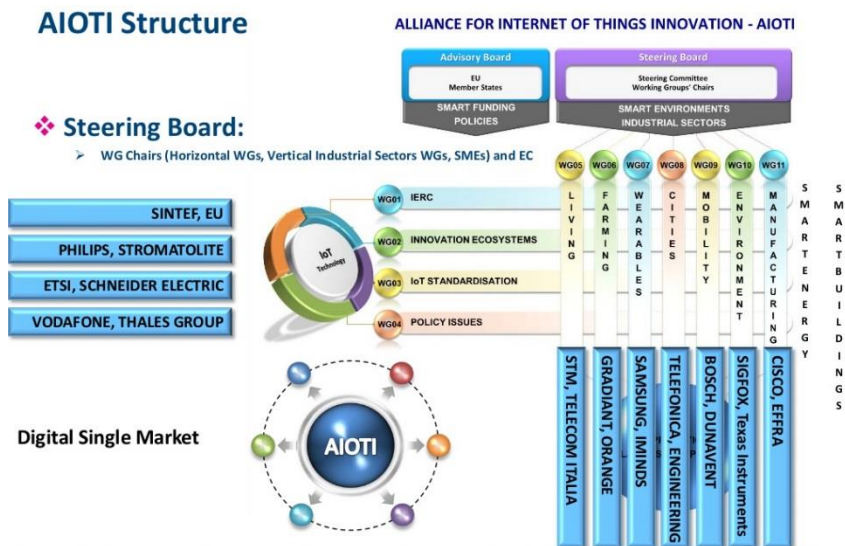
AIOTI Structure

ALLIANCE FOR INTERNET OF THINGS INNOVATION - AIOTI

Advisory Board

EU Member States

SMART FUNDING POLICIES

Steering Board

Steering Committee Working Groups' Chairs

SMART ENVIRONMENTS INDUSTRIAL SECTORS

❖ Steering Board:

➢ WG Chairs (Horizontal WGs, Vertical Industrial Sectors WGs, SMEs) and EC

SINTEF, EU

PHILIPS, STROMATOLITE

ETSI, SCHNEIDER ELECTRIC

VODAFONE, THALES GROUP

IoT Technology

WG01 IERC

WG02 INNOVATION ECOSYSTEMS

WG03 IoT STANDARDISATION

WG04 POLICY ISSUES

WG05 LIVING

WG06 FARMING

WG07 WEARABLES

WG08 CITIES

WG09 MOBILITY

WG10 ENVIRONMENT

WG11 MANUFACTURING

SMART ENERGY

SMART BUILDINGS

STM, TELECOM ITALIA

GRADIANT, ORANGE

SAMSUNG, IMINDS

TELEFONICA, ENGINEERING

BOSCH, DUNAVENT

SIGFOX, Texas Instruments

CISCO, EFFRA

AIOTI

Digital Single Market